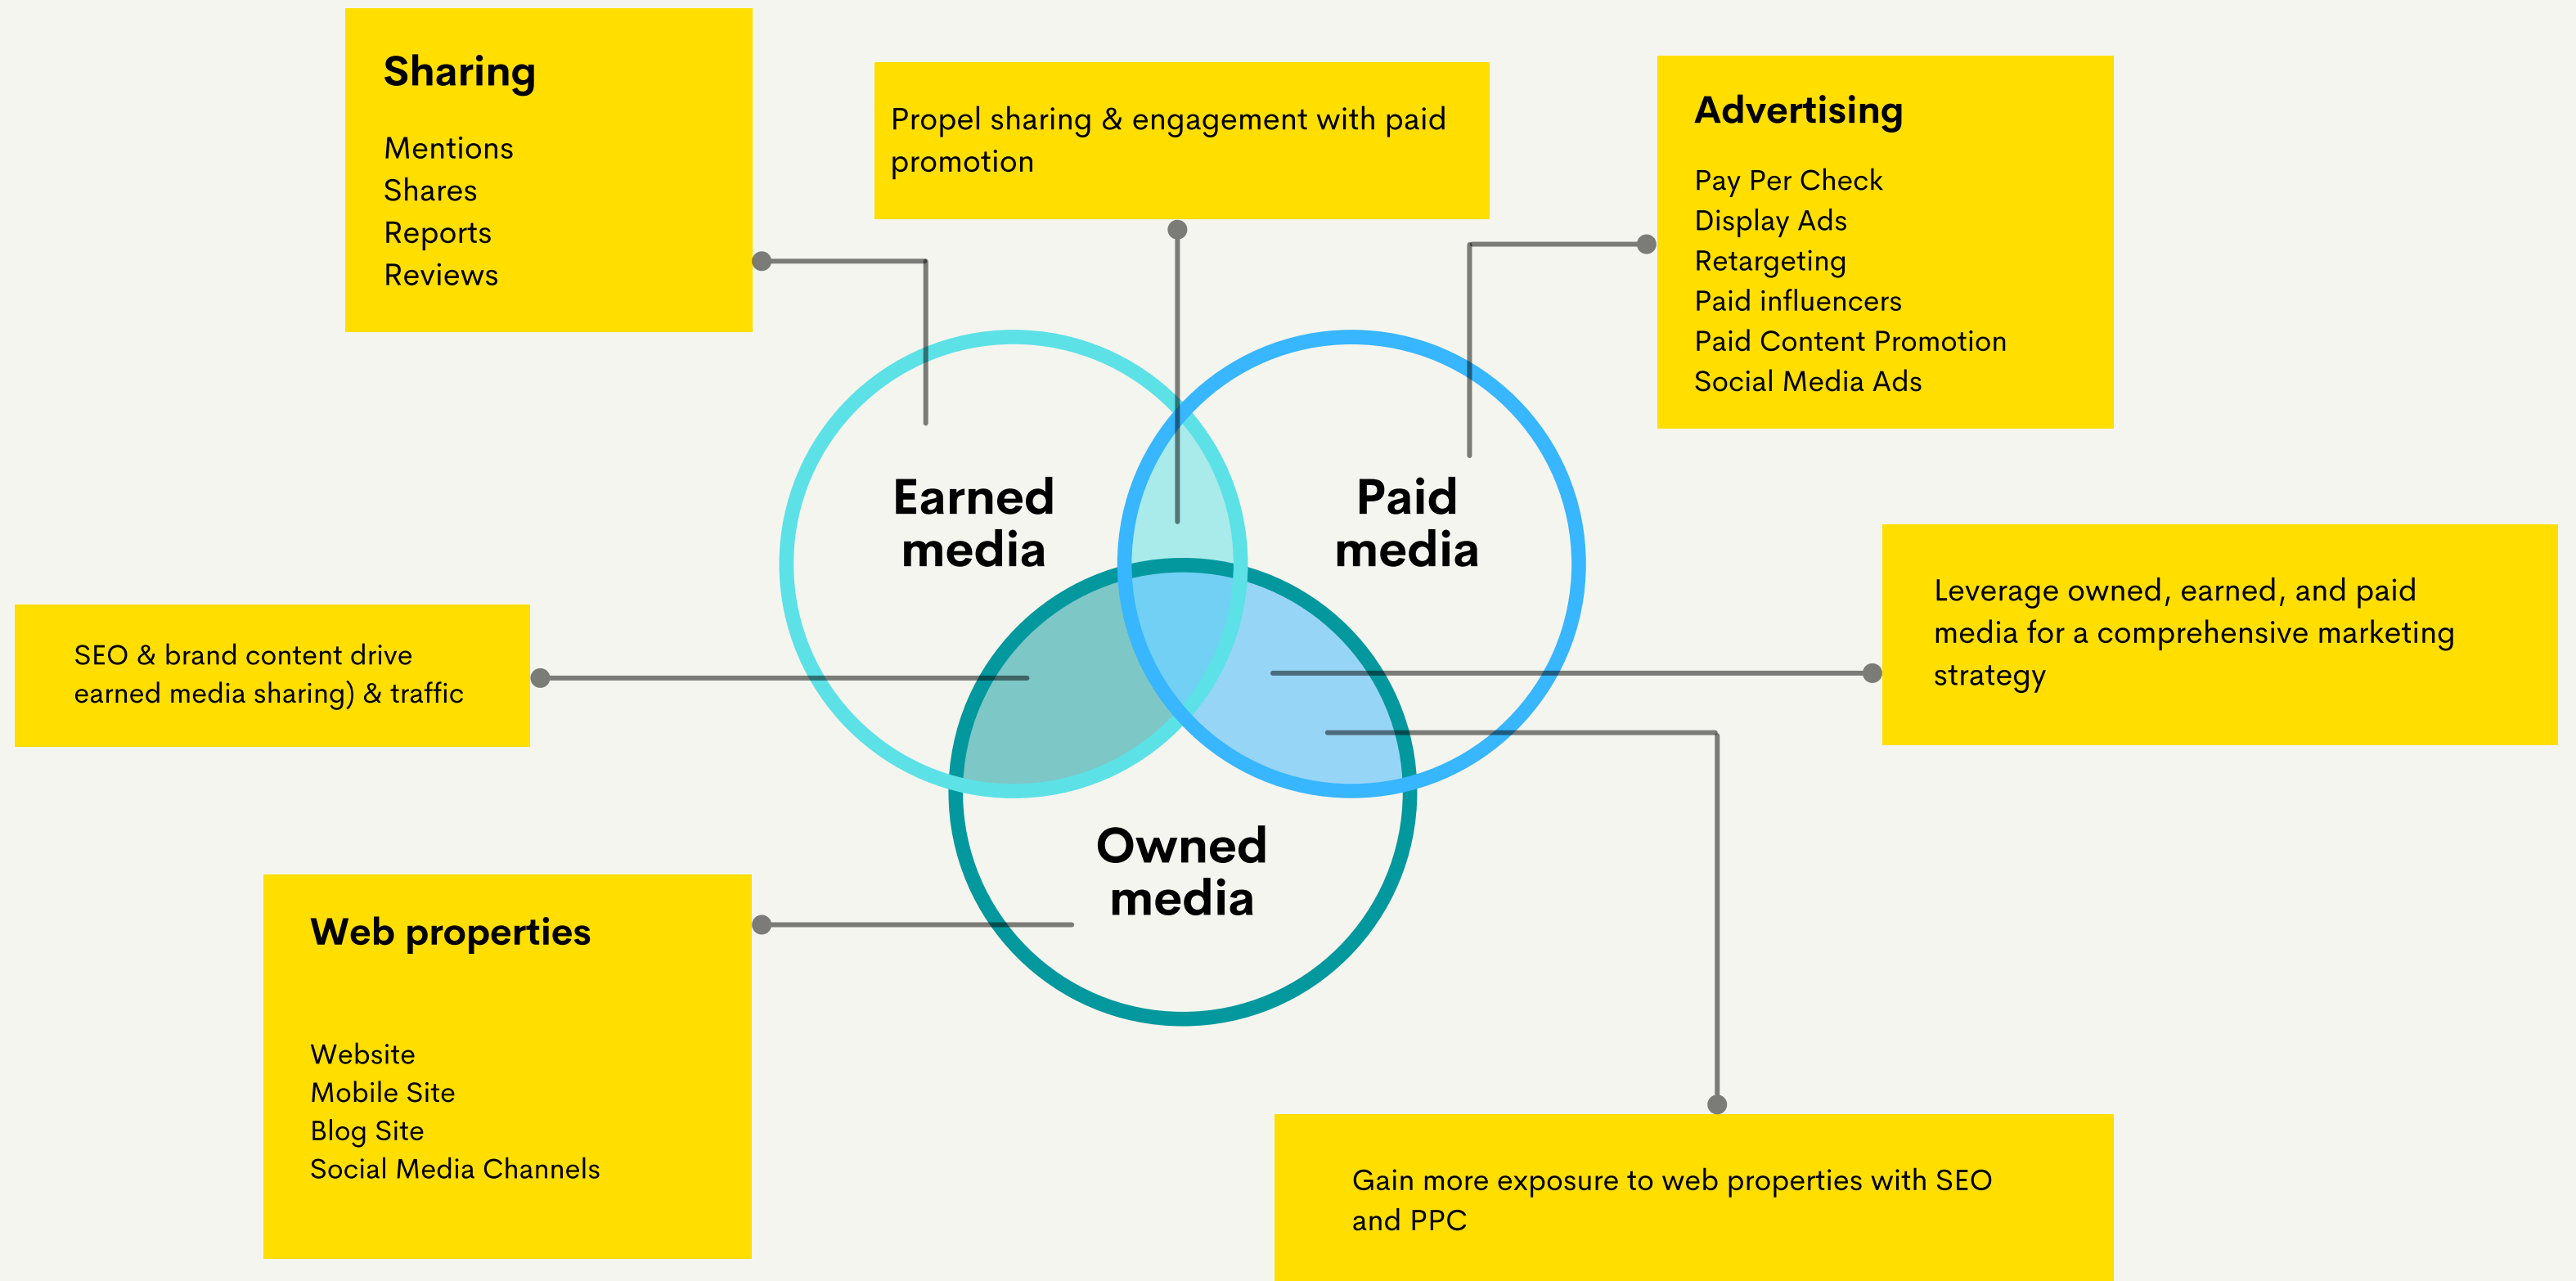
Sharing

Mentions
Shares
Reports
Reviews

Propel sharing & engagement with paid promotion

Advertising

Pay Per Check
Display Ads
Retargeting
Paid influencers
Paid Content Promotion
Social Media Ads

Earned media

Paid media

Leverage owned, earned, and paid media for a comprehensive marketing strategy

SEO & brand content drive earned media sharing) & traffic

Owned media

Web properties

Website
Mobile Site
Blog Site
Social Media Channels

Gain more exposure to web properties with SEO and PPC